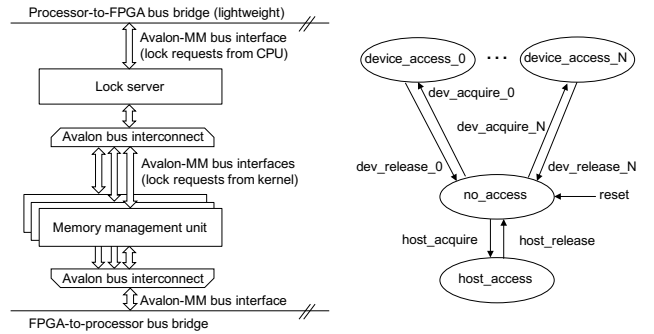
Processor-to-FPGA bus bridge (lightweight)

Avalon-MM bus interface (lock requests from CPU)

Lock server

Avalon bus interconnect

Avalon-MM bus interfaces (lock requests from kernel)

Memory management unit

Avalon bus interconnect

Avalon-MM bus interface

FPGA-to-processor bus bridge

device_access_0

· · ·

device_access_N

dev_acquire_0

dev_acquire_N

dev_release_0

dev_release_N

no_access

reset

host_acquire

host_release

host_access